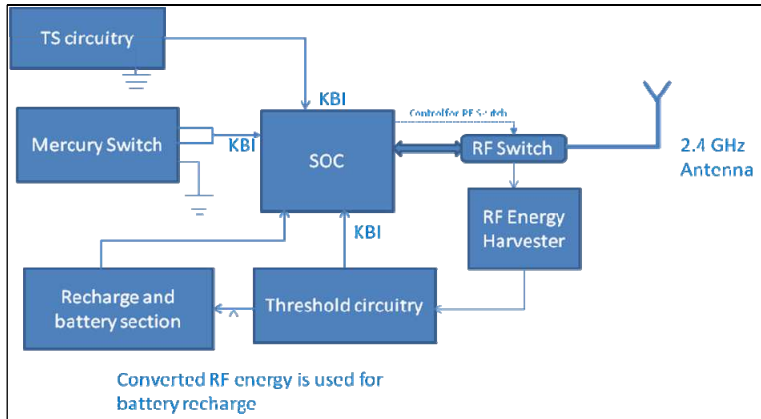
TS circuitry

KBI

Control for RF Switch

Mercury Switch

KBI

SOC

RF Switch

2.4 GHz Antenna

KBI

RF Energy Harvester

Recharge and battery section

Threshold circuitry

Converted RF energy is used for battery recharge